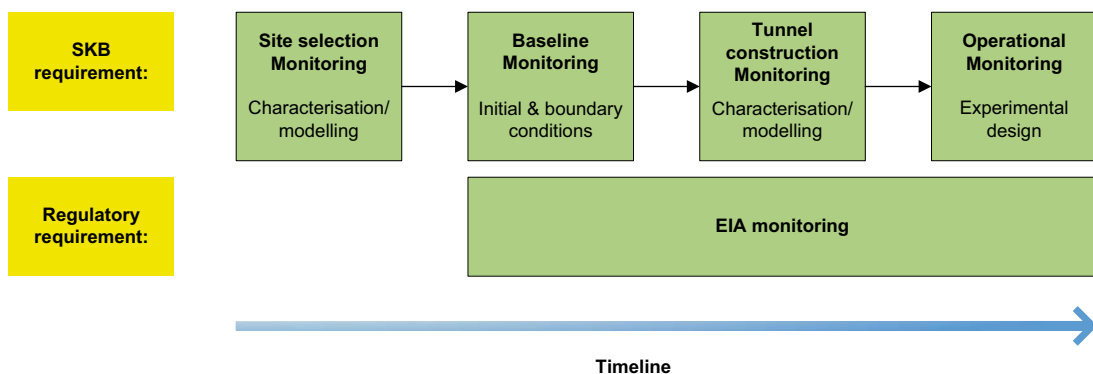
SKB requirement:

Site selection Monitoring

Characterisation/ modelling

Baseline Monitoring

Initial & boundary conditions

Tunnel construction Monitoring

Characterisation/ modelling

Operational Monitoring

Experimental design

Regulatory requirement:

EIA monitoring

Timeline